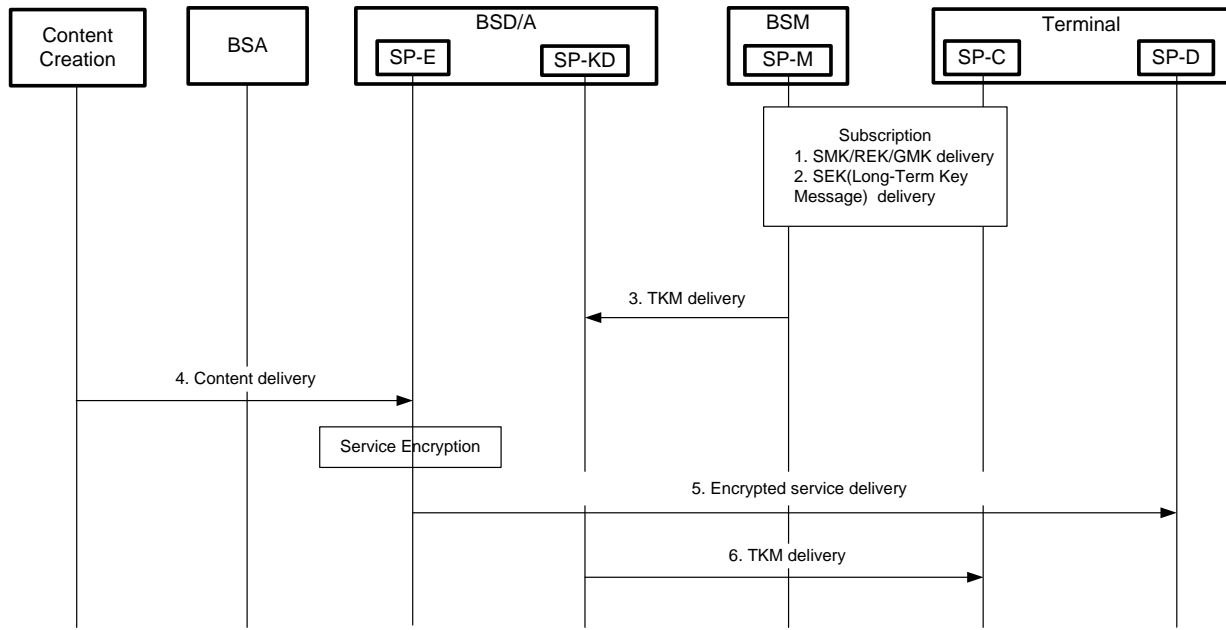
Content Creation

BSA

BSD/A

SP-E

SP-KD

BSM

SP-M

Terminal

SP-C

SP-D

Subscription
1. SMK/REK/GMK delivery
2. SEK(Long-Term Key Message) delivery

3. TKM delivery

4. Content delivery

Service Encryption

5. Encrypted service delivery

6. TKM delivery